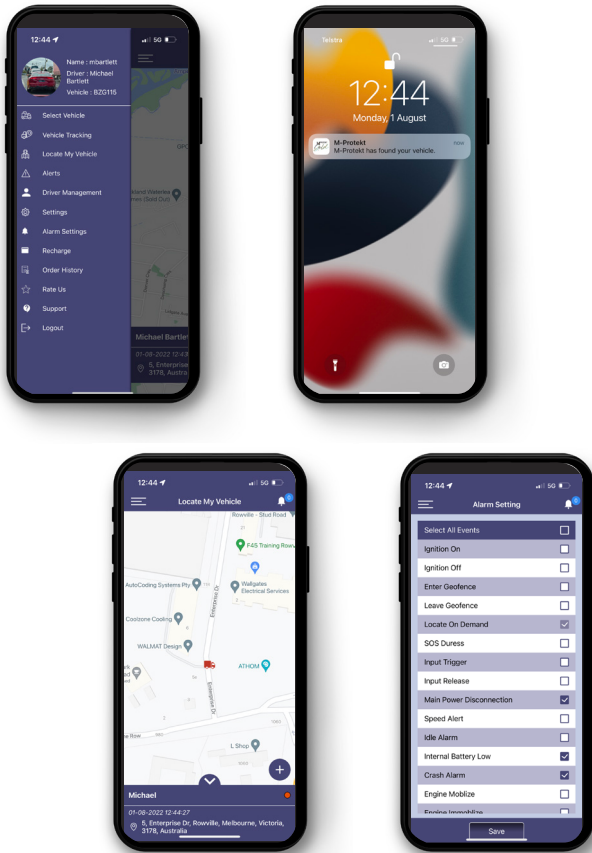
12:44 5G

Name : mbartlett
Driver : Michael Bartlett
Vehicle : BZG115

Select Vehicle
Vehicle Tracking
Locate My Vehicle
Alerts
Driver Management
Settings
Alarm Settings
Recharge
Order History
Rate Us
Support
Logout

Michael Bartlet
01-08-2022 12:43
5, Enterprise
3178, Austra

Telstra 5G
12:44
Monday, 1 August
M-Protekt now
M-Protekt has found your vehicle.

12:44 5G
Locate My Vehicle
Rowville - Stud Road
F45 Training Row
AutoCoding Systems Pty
Wallgates Electrical Services
Coolzone Cooling
WALMAT Design
ATHOM
Enterprise Dr
L Shop
Michael
01-08-2022 12:44:27
5, Enterprise Dr, Rowville, Melbourne, Victoria, 3178, Australia

12:44 5G
Alarm Setting
Select All Events
Ignition On
Ignition Off
Enter Geofence
Leave Geofence
Locate On Demand
SOS Duress
Input Trigger
Input Release
Main Power Disconnection
Speed Alert
Idle Alarm
Internal Battery Low
Crash Alarm
Engine Moblize
Engine Immoblize
Save